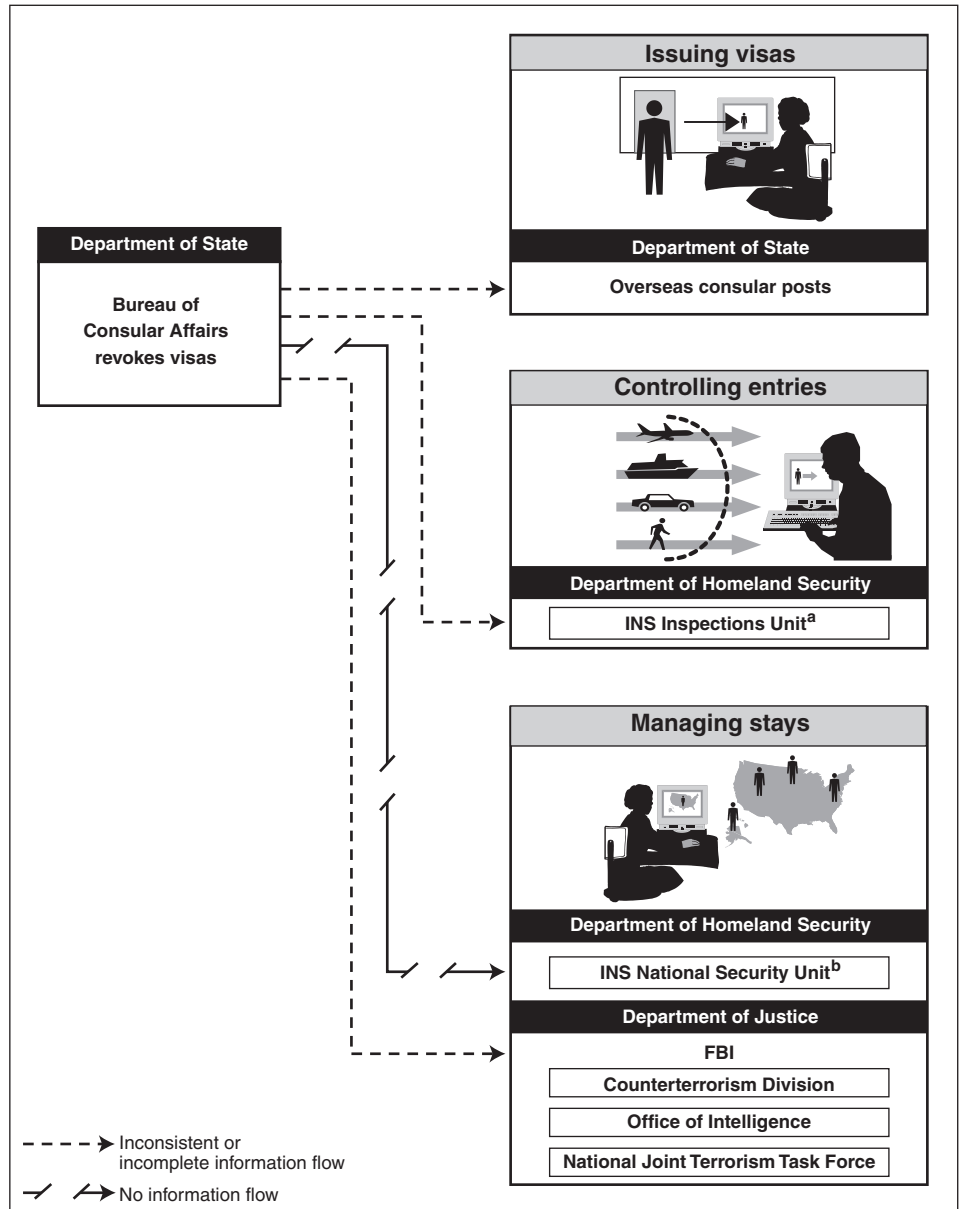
Issuing visas

Department of State

Overseas consular posts

Department of State

Bureau of Consular Affairs revokes visas

Controlling entries

Department of Homeland Security

INS Inspections Unit$^{a}$

Managing stays

Department of Homeland Security

INS National Security Unit$^{b}$

Department of Justice

FBI

Counterterrorism Division

Office of Intelligence

National Joint Terrorism Task Force

Inconsistent or incomplete information flow

No information flow